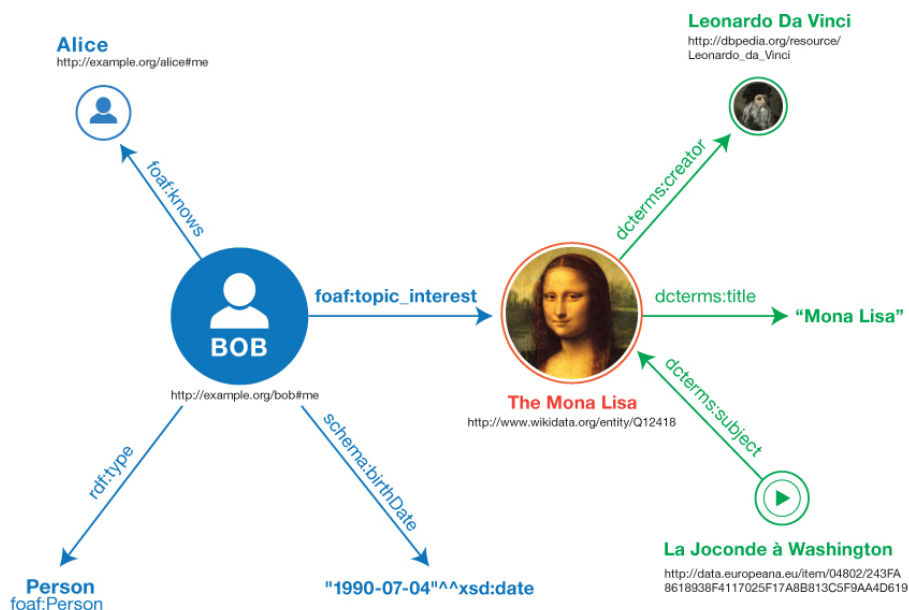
Alice
http://example.org/alice#me

foaf:knows

BOB
http://example.org/bob#me

foaf:topic_interest

rdf:type

schema:birthDate

Person
foaf:Person

"1990-07-04"^^xsd:date

Leonardo Da Vinci
http://dbpedia.org/resource/Leonardo_da_Vinci

dcterms:creator

dcterms:title

"Mona Lisa"

The Mona Lisa
http://www.wikidata.org/entity/Q12418

dcterms:subject

La Joconde à Washington
http://data.europeana.eu/item/04802/243FA8618938F4117025F17A8B813C5F9AA4D619